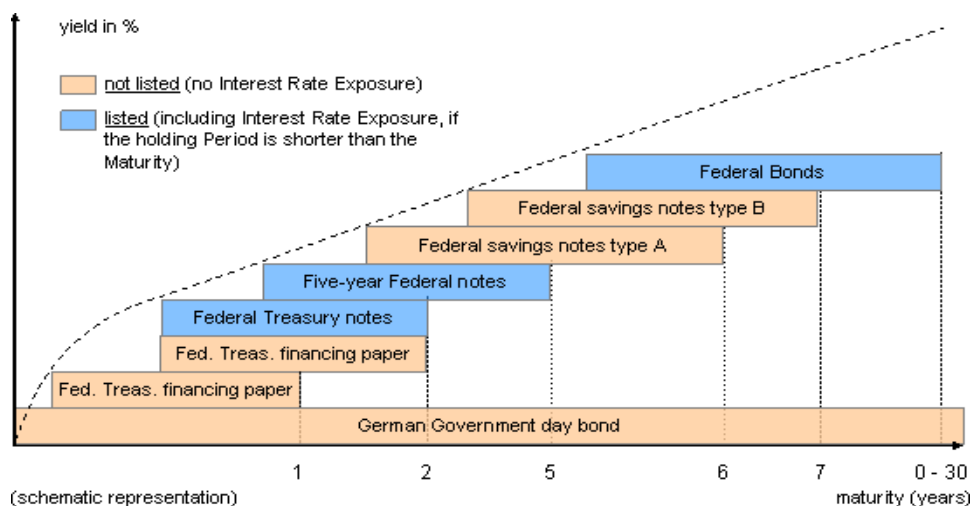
yield in %

not listed (no Interest Rate Exposure)

listed (including Interest Rate Exposure, if the holding Period is shorter than the Maturity)

Federal Bonds

Federal savings notes type B

Federal savings notes type A

Five-year Federal notes

Federal Treasury notes

Fed. Treas. financing paper

Fed. Treas. financing paper

German Government day bond

1

2

5

6

7

0 - 30

(schematic representation)

maturity (years)